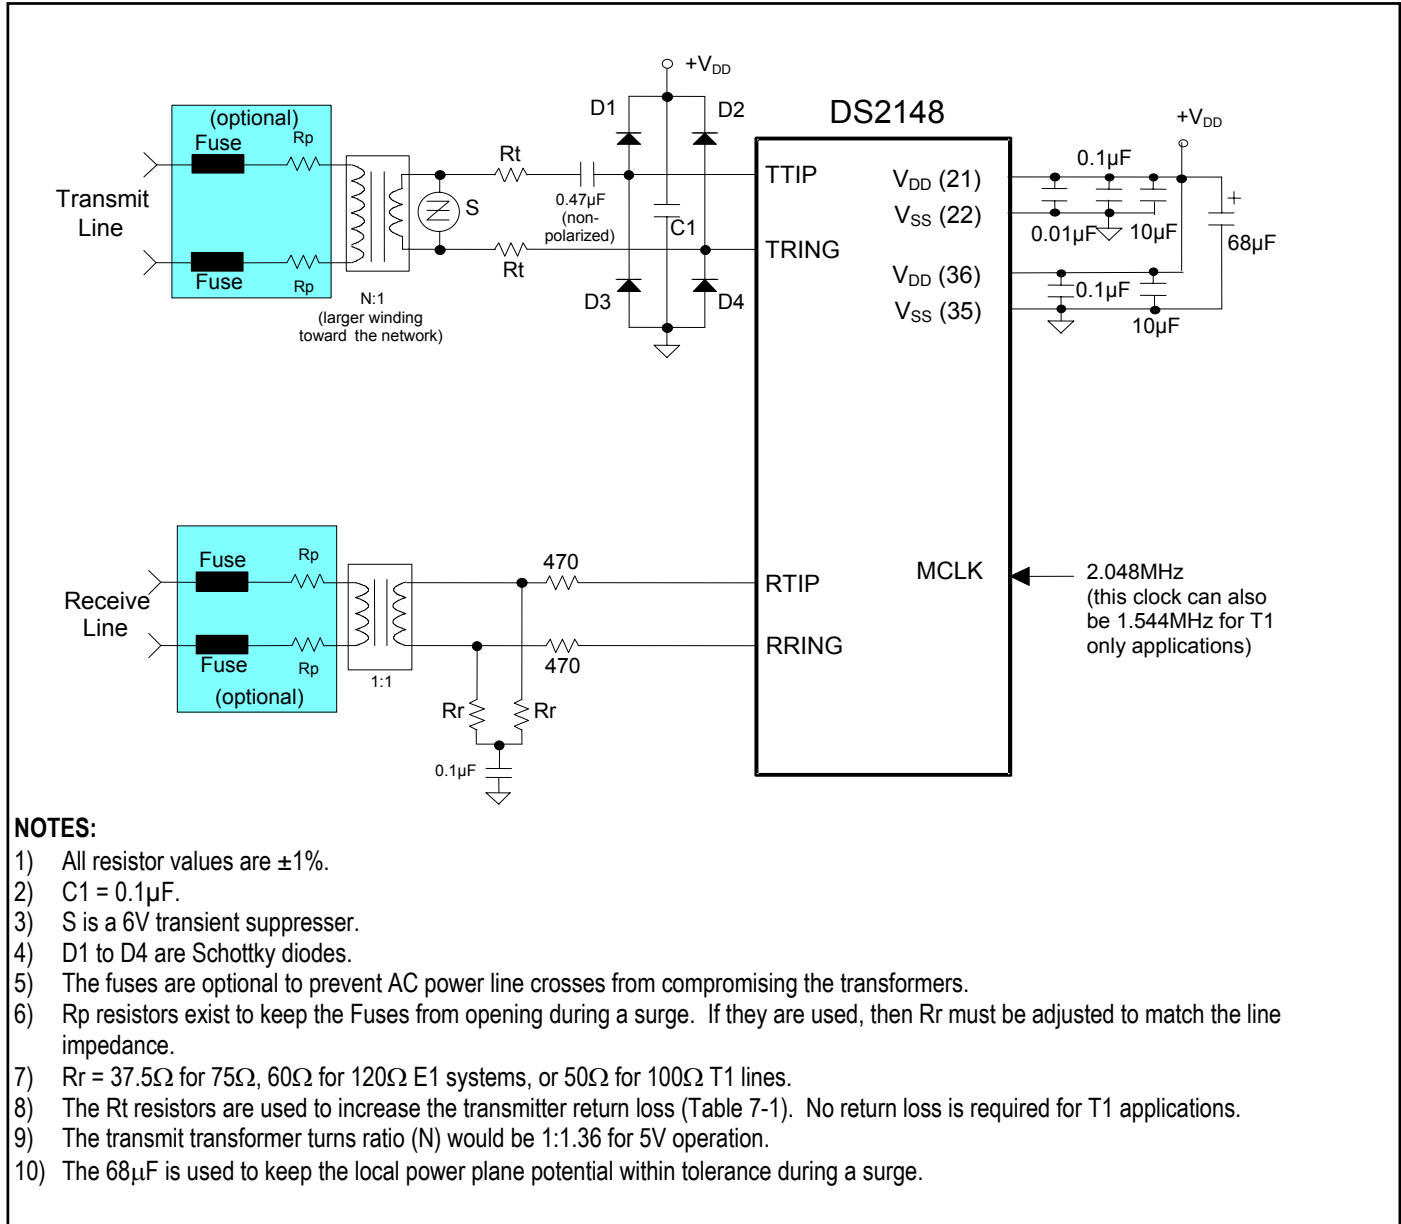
$+V_{DD}$

D1

D2

DS2148

$+V_{DD}$

(optional)

Fuse

Rp

Rt

TTIP

$V_{DD}$ (21)

0.1µF

Transmit Line

S

0.47µF (non-polarized)

C1

$V_{SS}$ (22)

0.01µF

10µF

68µF

Fuse

Rp

Rt

TRING

$V_{DD}$ (36)

0.1µF

N:1 (larger winding toward the network)

D3

D4

$V_{SS}$ (35)

10µF

Fuse

Rp

470

RTIP

MCLK

2.048MHz (this clock can also be 1.544MHz for T1 only applications)

Receive Line

Fuse

Rp

470

RRING

(optional)

1:1

Rr

Rr

0.1µF

**NOTES:**

1) All resistor values are ±1%.
2) C1 = 0.1µF.
3) S is a 6V transient suppresser.
4) D1 to D4 are Schottky diodes.
5) The fuses are optional to prevent AC power line crosses from compromising the transformers.
6) Rp resistors exist to keep the Fuses from opening during a surge. If they are used, then Rr must be adjusted to match the line impedance.
7) Rr = 37.5Ω for 75Ω, 60Ω for 120Ω E1 systems, or 50Ω for 100Ω T1 lines.
8) The Rt resistors are used to increase the transmitter return loss (Table 7-1). No return loss is required for T1 applications.
9) The transmit transformer turns ratio (N) would be 1:1.36 for 5V operation.
10) The 68µF is used to keep the local power plane potential within tolerance during a surge.